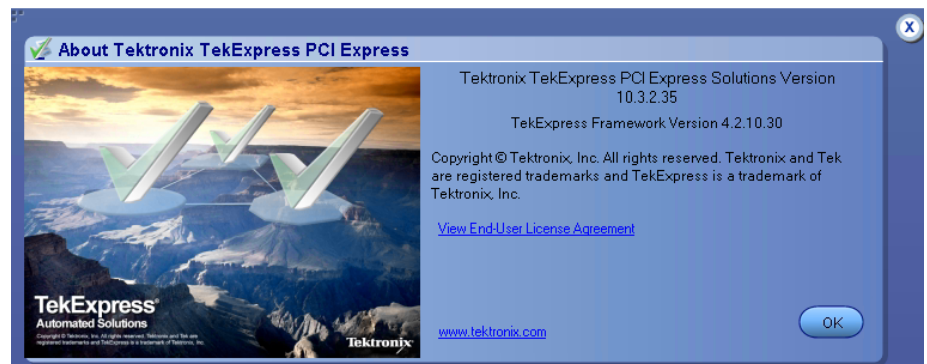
About Tektronix TekExpress PCI Express

TekExpress®
Automated Solutions
Copyright © Tektronix, Inc. All rights reserved. Tektronix and Tek are registered trademarks and TekExpress is a trademark of Tektronix, Inc.
Tektronix

Tektronix TekExpress PCI Express Solutions Version 10.3.2.35

TekExpress Framework Version 4.2.10.30

Copyright © Tektronix, Inc. All rights reserved. Tektronix and Tek are registered trademarks and TekExpress is a trademark of Tektronix, Inc.

View End-User License Agreement

www.tektronix.com

OK

X